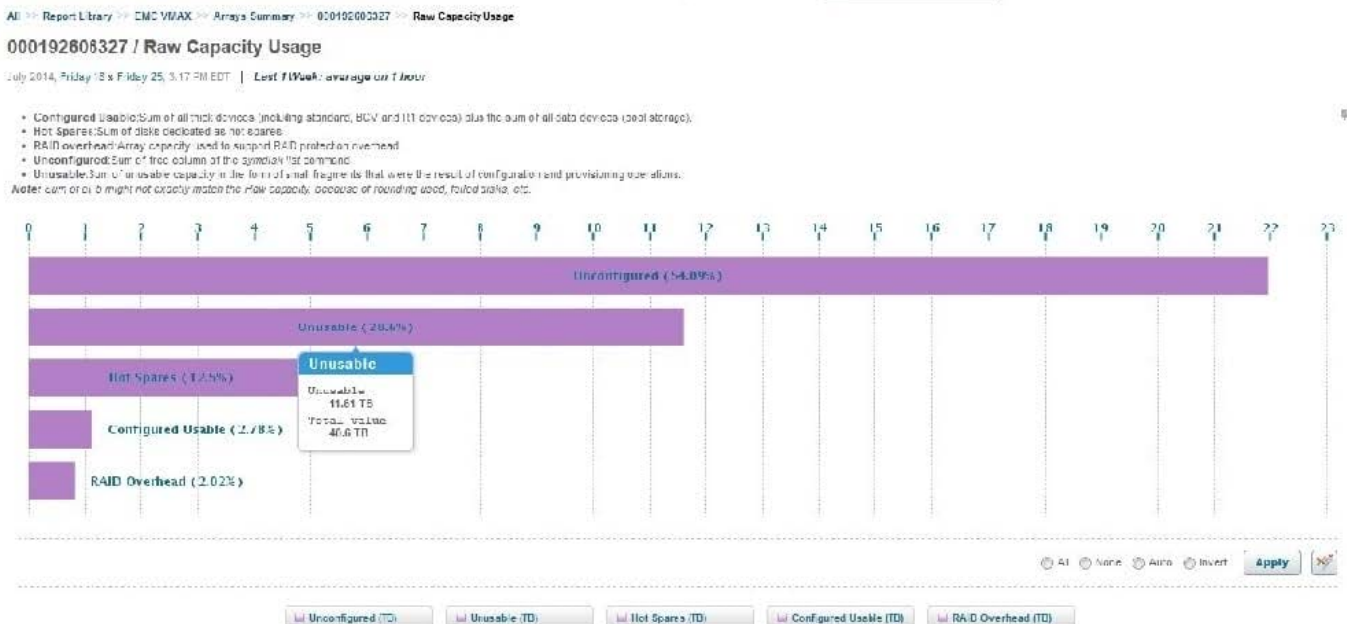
All >> Report Library >> EMC VMAX >> Arrays Summary >> 000192608327 >> Raw Capacity Usage

000192608327 / Raw Capacity Usage

July 2014, Friday 18 > Friday 25, 3:17 PM EDT | Last 1 Week: average on 1 hour

• Configured Usable:Sum of all thick devices (including standard, BCV and R1 devices) plus the sum of all data devices (pool storage).
• Hot Spares:Sum of disks dedicated as hot spares.
• RAID overhead:Array capacity used to support RAID protection overhead.
• Unconfigured:Sum of free column of the symdisk list command.
• Unusable:Sum of unusable capacity in the form of small fragments that were the result of configuration and provisioning operations.
Note: sum of of 5 might not exactly match the Raw capacity, because of rounding used, failed disks, etc.

0 1 2 3 4 5 6 7 8 9 10 11 12 13 14 15 16 17 18 19 20 21 22 23

Unconfigured (54.89%)

Unusable (28.6%)

Unusable
Unusable
11.61 TB
Total value
40.6 TB

Hot Spares (12.5%)

Configured Usable (2.78%)

RAID Overhead (2.02%)

All None Auto Invert Apply

Unconfigured (TB) Unusable (TB) Hot Spares (TB) Configured Usable (TB) RAID Overhead (TB)